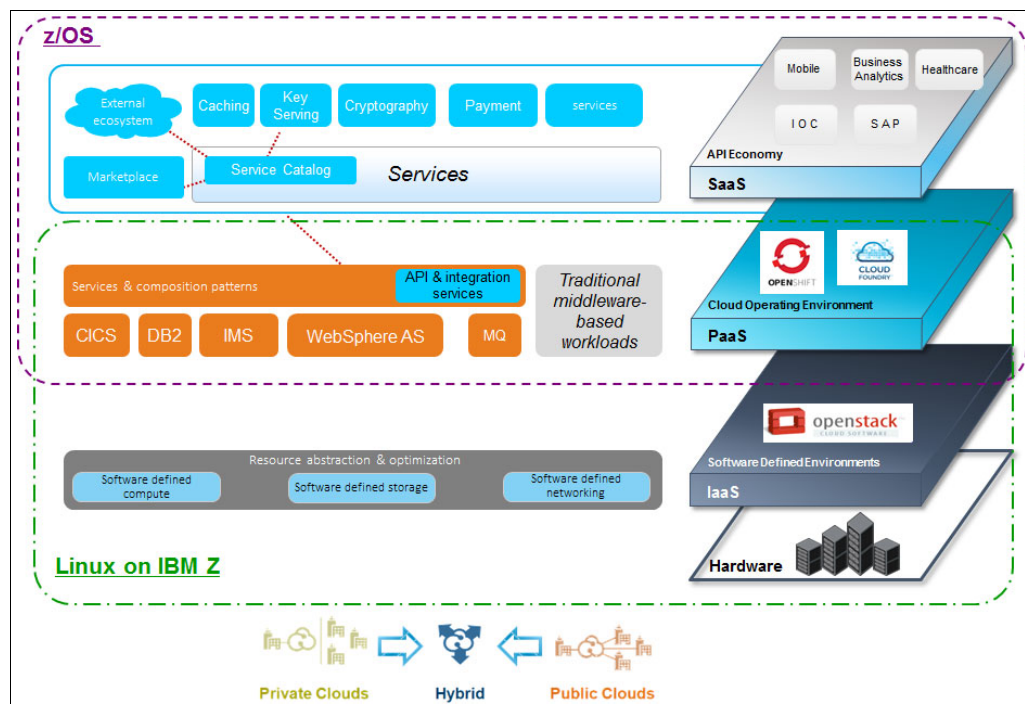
z/OS

External ecosystem

Caching

Key Serving

Cryptography

Payment

services

Marketplace

Service Catalog

Services

Services & composition patterns

API & integration services

Traditional middleware-based workloads

CICS

DB2

IMS

WebSphere AS

MQ

Resource abstraction & optimization

Software defined compute

Software defined storage

Software defined networking

Linux on IBM Z

Mobile

Business Analytics

Healthcare

IOC

SAP

API Economy

SaaS

OPENSHIFT

CLOUD FOUNDRY

Cloud Operating Environment

PaaS

openstack CLOUD SOFTWARE

Software Defined Environments

IaaS

Hardware

Private Clouds

Hybrid

Public Clouds